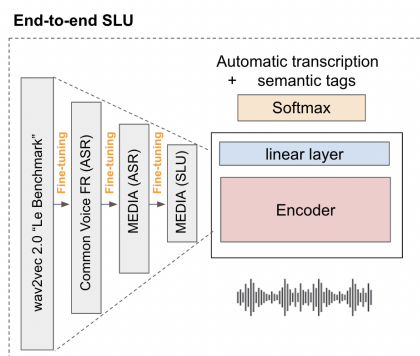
End-to-end SLU

Automatic transcription + semantic tags

Softmax

wav2vec 2.0 "Le Benchmark"

Fine-tuning

Common Voice FR (ASR)

Fine-tuning

MEDIA (ASR)

Fine-tuning

MEDIA (SLU)

linear layer

Encoder